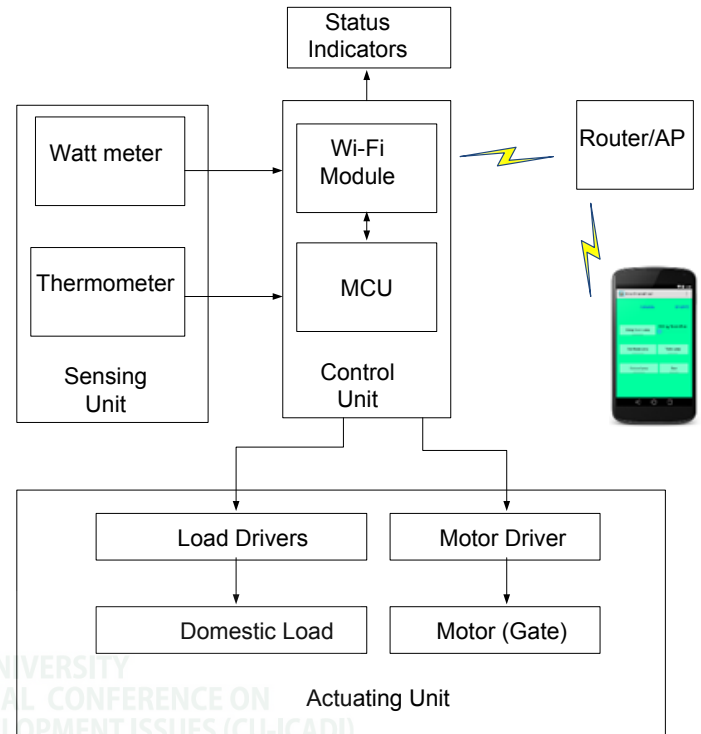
Status Indicators

Watt meter

Thermometer

Sensing Unit

Wi-Fi Module

MCU

Control Unit

Router/AP

Load Drivers

Motor Driver

Domestic Load

Motor (Gate)

Actuating Unit

NIVERSITY
AL CONFERENCE ON
LOPMENT ISSUES (CU-ICADI)